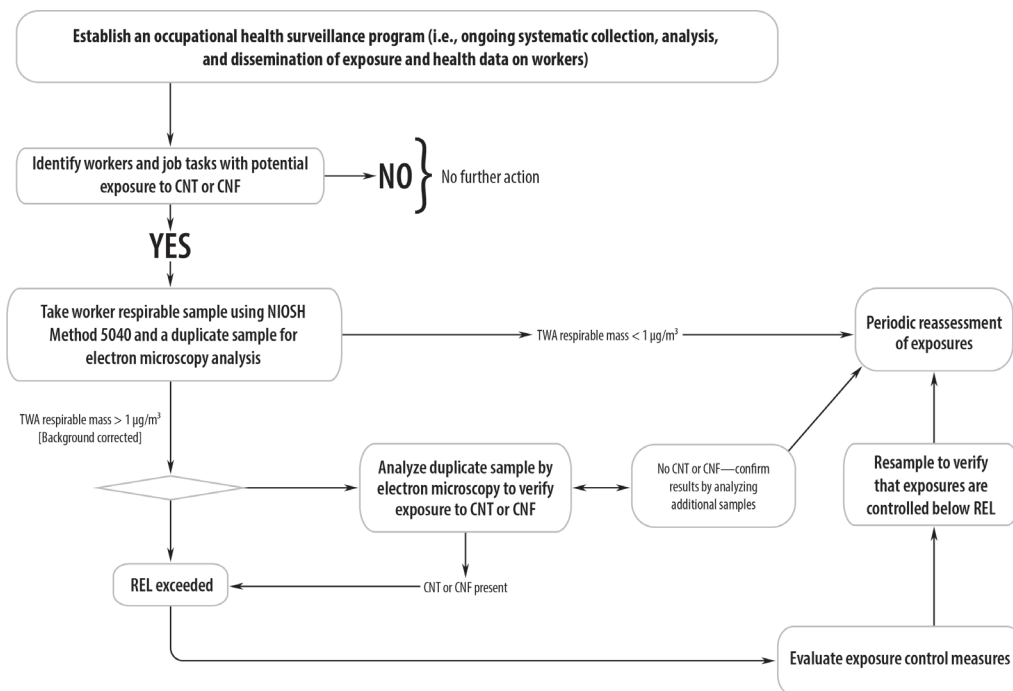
Establish an occupational health surveillance program (i.e., ongoing systematic collection, analysis, and dissemination of exposure and health data on workers)

Identify workers and job tasks with potential exposure to CNT or CNF

NO

No further action

YES

Take worker respirable sample using NIOSH Method 5040 and a duplicate sample for electron microscopy analysis

TWA respirable mass < 1 μg/m$^3$

Periodic reassessment of exposures

TWA respirable mass > 1 μg/m$^3$ [Background corrected]

Analyze duplicate sample by electron microscopy to verify exposure to CNT or CNF

No CNT or CNF—confirm results by analyzing additional samples

Resample to verify that exposures are controlled below REL

REL exceeded

CNT or CNF present

Evaluate exposure control measures